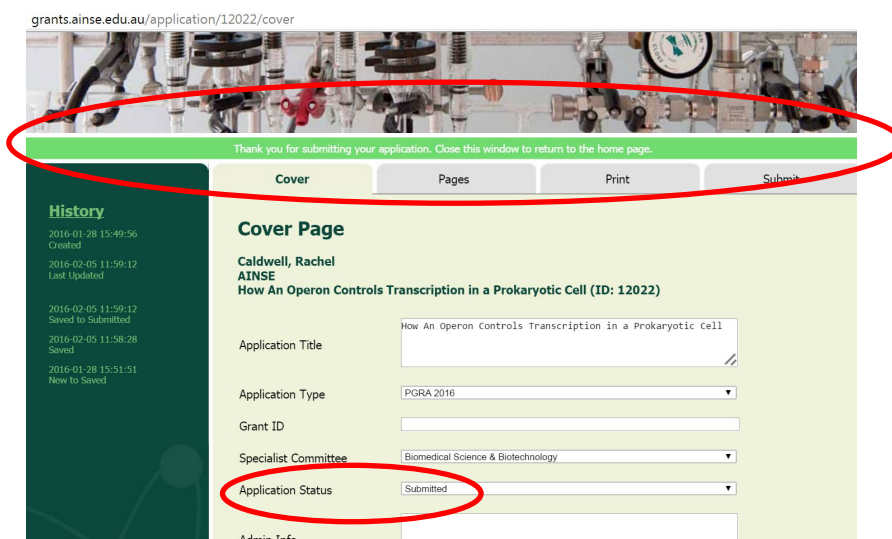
grants.ainse.edu.au/application/12022/cover

Thank you for submitting your application. Close this window to return to the home page.

Cover | Pages | Print | Submit

History

2016-01-28 15:49:56
Created

2016-02-05 11:59:12
Last Updated

2016-02-05 11:59:12
Saved to Submitted

2016-02-05 11:58:28
Saved

2016-01-28 15:51:51
New to Saved

Cover Page

Caldwell, Rachel
AINSE
How An Operon Controls Transcription in a Prokaryotic Cell (ID: 12022)

Application Title
How An Operon Controls Transcription in a Prokaryotic Cell

Application Type
PGRA 2016

Grant ID

Specialist Committee
Biomedical Science & Biotechnology

Application Status
Submitted

Admin Info